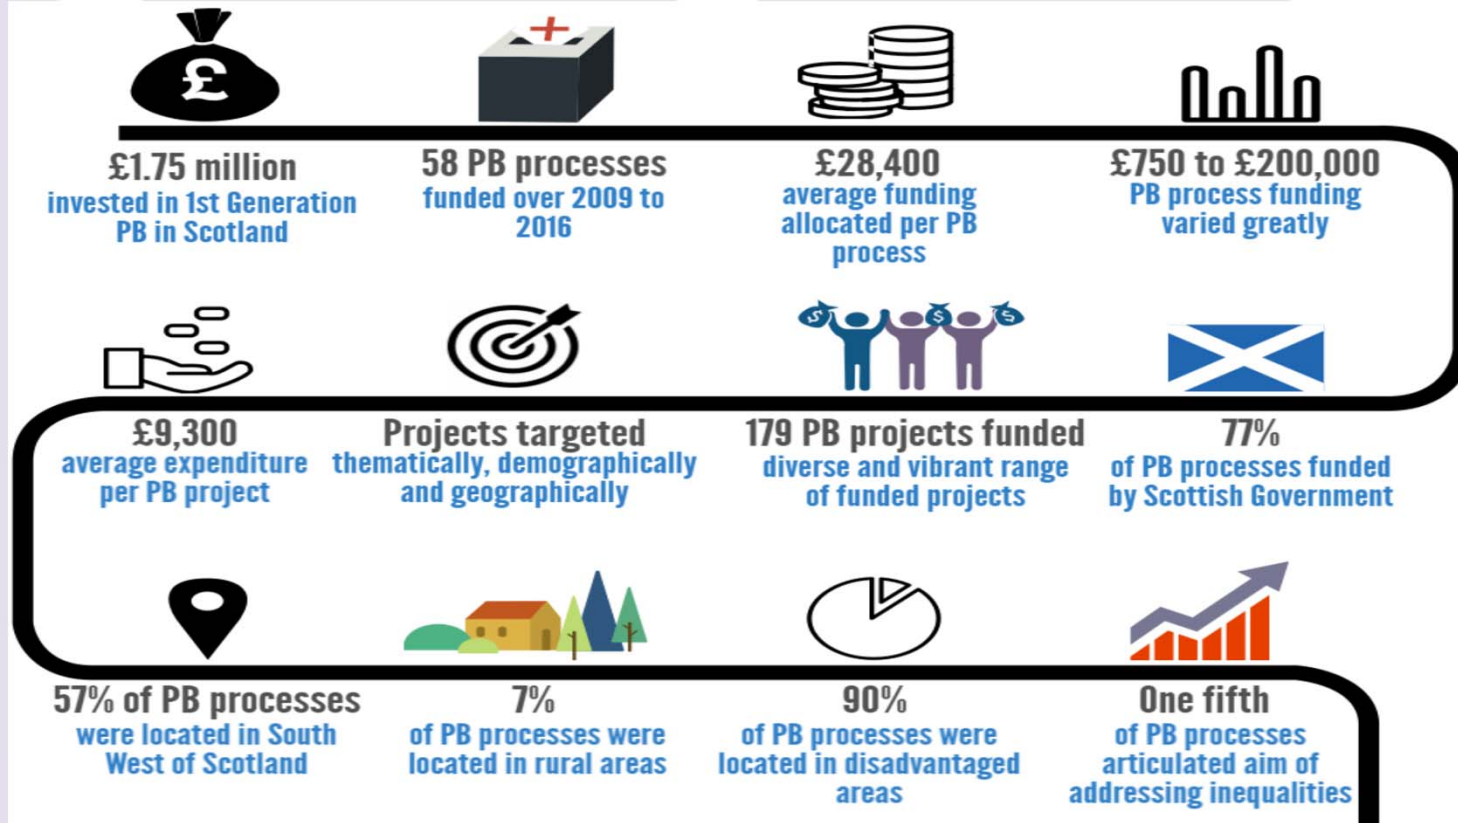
£

£1.75 million
invested in 1st Generation PB in Scotland

58 PB processes
funded over 2009 to 2016

£28,400
average funding allocated per PB process

£750 to £200,000
PB process funding varied greatly

$ $ $ $

£9,300
average expenditure per PB project

Projects targeted
thematically, demographically and geographically

179 PB projects funded
diverse and vibrant range of funded projects

77%
of PB processes funded by Scottish Government

57% of PB processes
were located in South West of Scotland

7%
of PB processes were located in rural areas

90%
of PB processes were located in disadvantaged areas

One fifth
of PB processes articulated aim of addressing inequalities